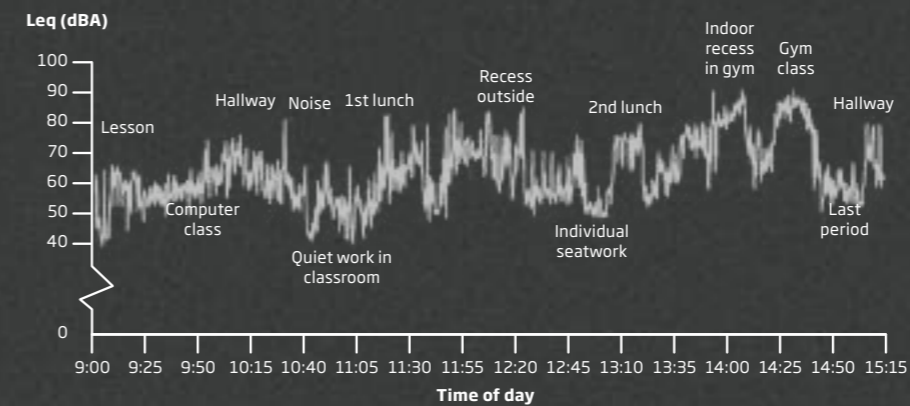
Leq (dBA)

100
90
80
70
60
50
40
0

Lesson
Computer class
Hallway
Noise
Quiet work in classroom
1st lunch
Recess outside
Individual seatwork
2nd lunch
Indoor recess in gym
Gym class
Last period
Hallway

9:00 9:25 9:50 10:15 10:40 11:05 11:30 11:55 12:20 12:45 13:10 13:35 14:00 14:25 14:50 15:15

Time of day